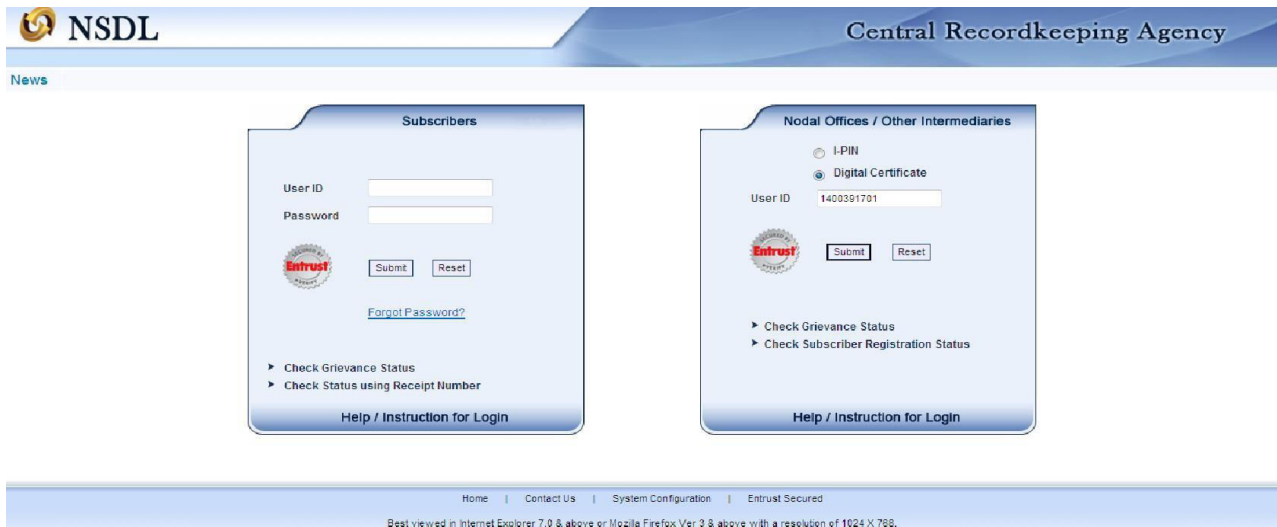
NSDL

Central Recordkeeping Agency

News

Subscribers

User ID

Password

Entrust

Submit Reset

Forgot Password?

► Check Grievance Status
► Check Status using Receipt Number

Help / Instruction for Login

Nodal Offices / Other Intermediaries

I-PIN
Digital Certificate

User ID 1400391701

Entrust

Submit Reset

► Check Grievance Status
► Check Subscriber Registration Status

Help / Instruction for Login

Home | Contact Us | System Configuration | Entrust Secured

Best viewed in Internet Explorer 7.0 & above or Mozilla Firefox Ver 3 & above with a resolution of 1024 X 768.